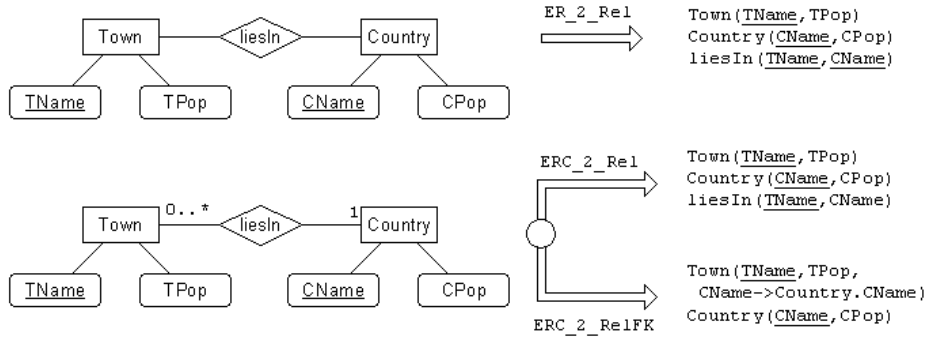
Town
liesIn
Country
TName
TPop
CName
CPop

ER_2_Rel

Town(TName,TPop)
Country(CName,CPop)
liesIn(TName,CName)

Town
0..*
liesIn
1
Country
TName
TPop
CName
CPop

ERC_2_Rel

Town(TName,TPop)
Country(CName,CPop)
liesIn(TName,CName)

Town(TName,TPop,
CName->Country.CName)
Country(CName,CPop)

ERC_2_RelFK